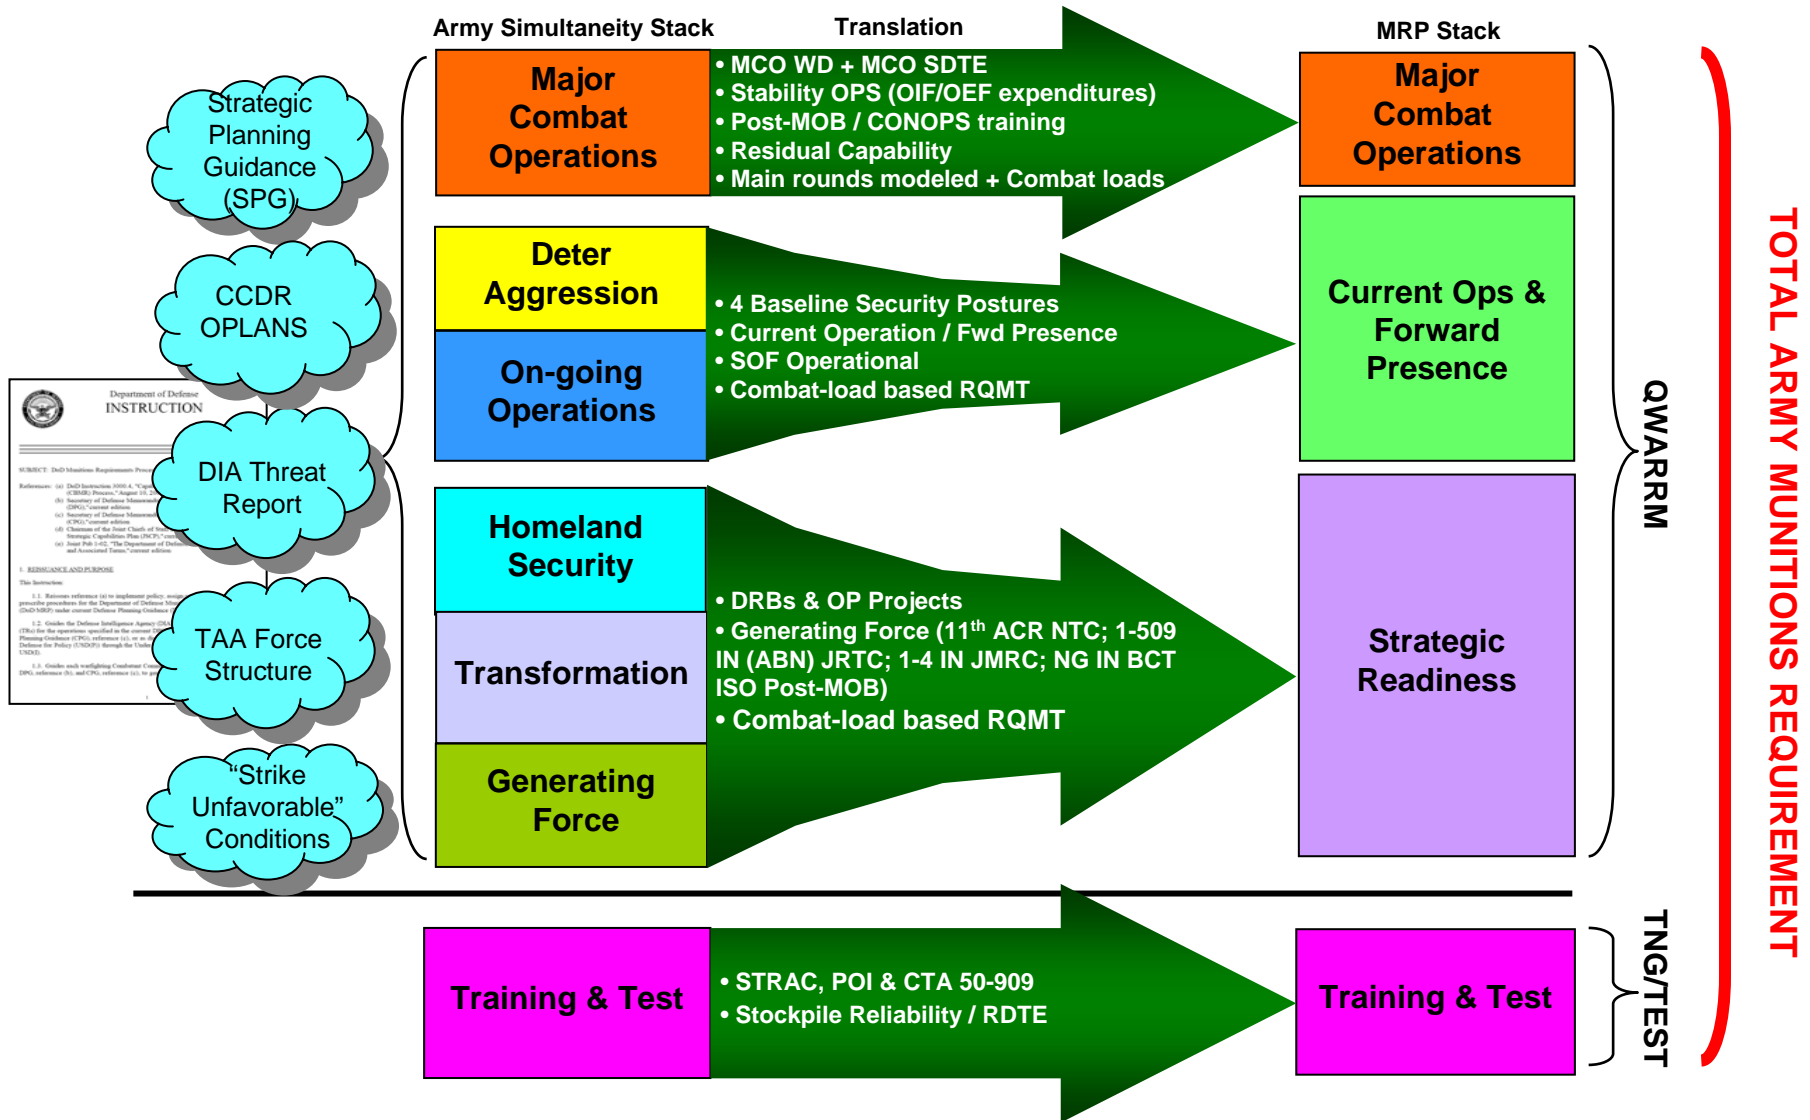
Army Simultaneity Stack

Translation

MRP Stack

Strategic Planning Guidance (SPG)

CCDR OPLANS

Department of Defense
INSTRUCTION

DIA Threat Report

TAA Force Structure

"Strike Unfavorable" Conditions

Major Combat Operations

• MCO WD + MCO SDTE
• Stability OPS (OIF/OEF expenditures)
• Post-MOB / CONOPS training
• Residual Capability
• Main rounds modeled + Combat loads

Major Combat Operations

Deter Aggression

On-going Operations

• 4 Baseline Security Postures
• Current Operation / Fwd Presence
• SOF Operational
• Combat-load based RQMT

Current Ops & Forward Presence

Homeland Security

Transformation

Generating Force

• DRBs & OP Projects
• Generating Force (11$^{th}$ ACR NTC; 1-509 IN (ABN) JRTC; 1-4 IN JMRC; NG IN BCT ISO Post-MOB)
• Combat-load based RQMT

Strategic Readiness

QWARRM

Training & Test

• STRAC, POI & CTA 50-909
• Stockpile Reliability / RDTE

Training & Test

TNG/TEST

TOTAL ARMY MUNITIONS REQUIREMENT